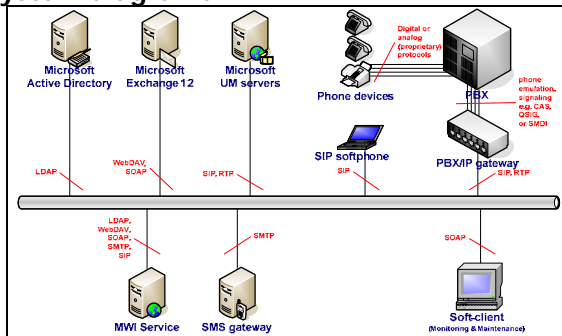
Microsoft Active Directory

Microsoft Exchange 12

Microsoft UM servers

Digital or analog (proprietary) protocols

Phone devices

PBX

phone emulation, signaling e.g. CAS, QSIG, or SMDI

SIP softphone

PBX/IP gateway

LDAP

WebDAV, SOAP

SIP, RTP

SIP

SIP, RTP

LDAP, WebDAV, SOAP, SMTP, SIP

SMTP

SOAP

MWI Service

SMS gateway

Soft-client (Monitoring & Maintenance)